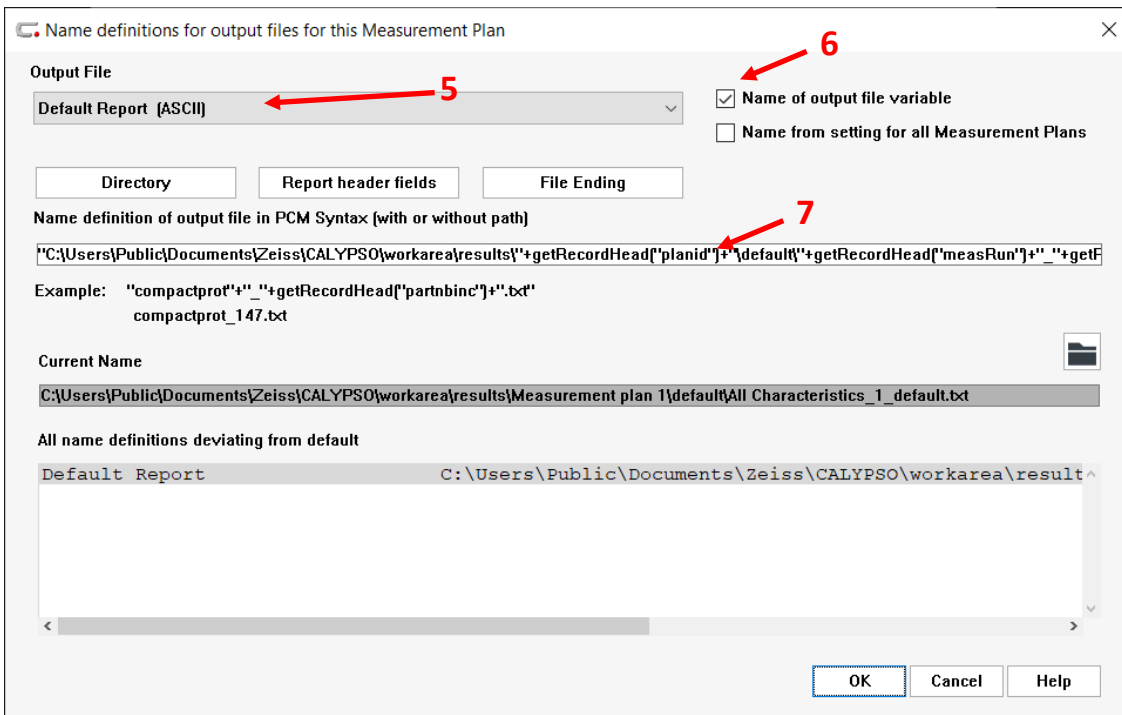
Name definitions for output files for this Measurement Plan

Output File

Default Report (ASCII)

5

6

Name of output file variable

Name from setting for all Measurement Plans

Directory

Report header fields

File Ending

Name definition of output file in PCM Syntax (with or without path)

7

"C:\Users\Public\Documents\Zeiss\CALYPSO\workarea\results\"+getRecordHead("planid")+"\default\"+getRecordHead("measRun")+"_"+getF

Example: "compactprot"+"_"+getRecordHead("partnbinc")+".txt"
compactprot_147.txt

Current Name

C:\Users\Public\Documents\Zeiss\CALYPSO\workarea\results\Measurement plan 1\default\All Characteristics_1_default.txt

All name definitions deviating from default

Default Report C:\Users\Public\Documents\Zeiss\CALYPSO\workarea\result

OK

Cancel

Help